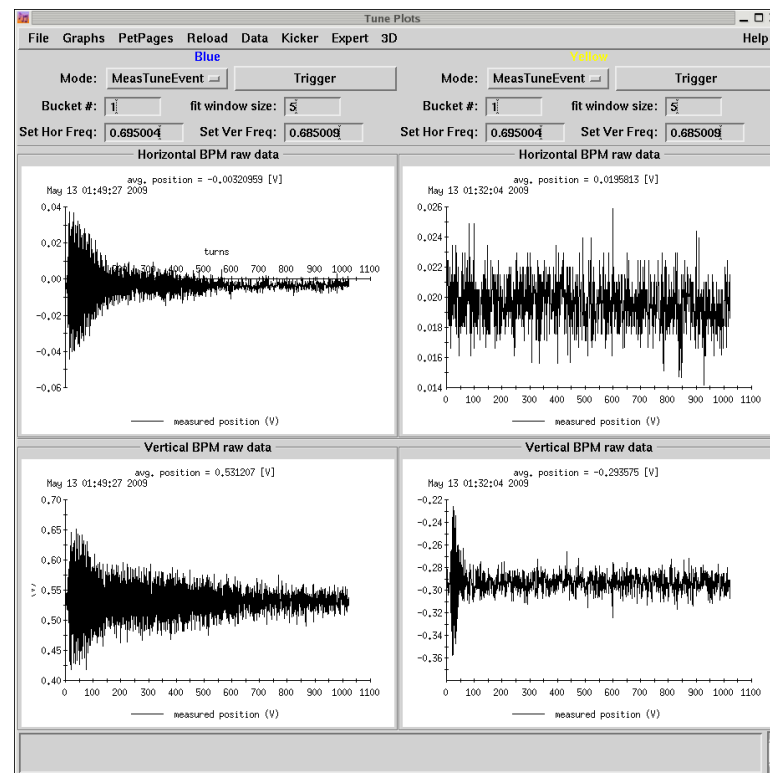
Tune Plots

File Graphs PetPages Reload Data Kicker Expert 3D Help

Blue

Mode: MeasTuneEvent Trigger

Bucket #: 1 fit window size: 5

Set Hor Freq: 0.695004 Set Ver Freq: 0.685009

Yellow

Mode: MeasTuneEvent Trigger

Bucket #: 1 fit window size: 5

Set Hor Freq: 0.695004 Set Ver Freq: 0.685009

Horizontal BPM raw data

avg. position = -0.00320959 [V]
May 13 01:49:27 2009

0.04
0.02
0.00
-0.02
-0.04
-0.06

turns
100 200 300 400 500 600 700 800 900 1000 1100

measured position (V)

Horizontal BPM raw data

avg. position = 0.0195813 [V]
May 13 01:32:04 2009

0.026
0.024
0.022
0.020
0.018
0.016
0.014

0 100 200 300 400 500 600 700 800 900 1000 1100

measured position (V)

Vertical BPM raw data

avg. position = 0.531207 [V]
May 13 01:49:27 2009

0.70
0.65
0.60
0.55
0.50
0.45
0.40

0 100 200 300 400 500 600 700 800 900 1000 1100

measured position (V)

Vertical BPM raw data

avg. position = -0.293575 [V]
May 13 01:32:04 2009

-0.22
-0.24
-0.26
-0.28
-0.30
-0.32
-0.34
-0.36

0 100 200 300 400 500 600 700 800 900 1000 1100

measured position (V)